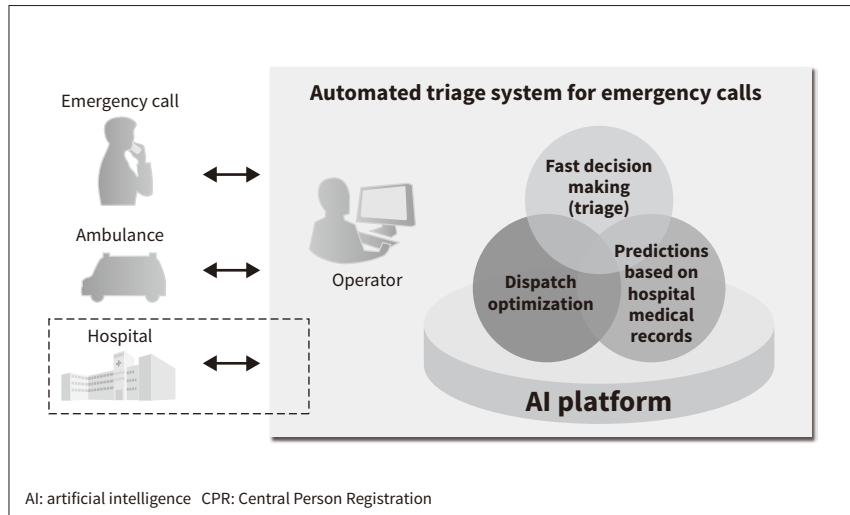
Emergency call

Ambulance

Hospital

Automated triage system for emergency calls

Operator

Fast decision making (triage)

Dispatch optimization

Predictions based on hospital medical records

AI platform

AI: artificial intelligence CPR: Central Person Registration